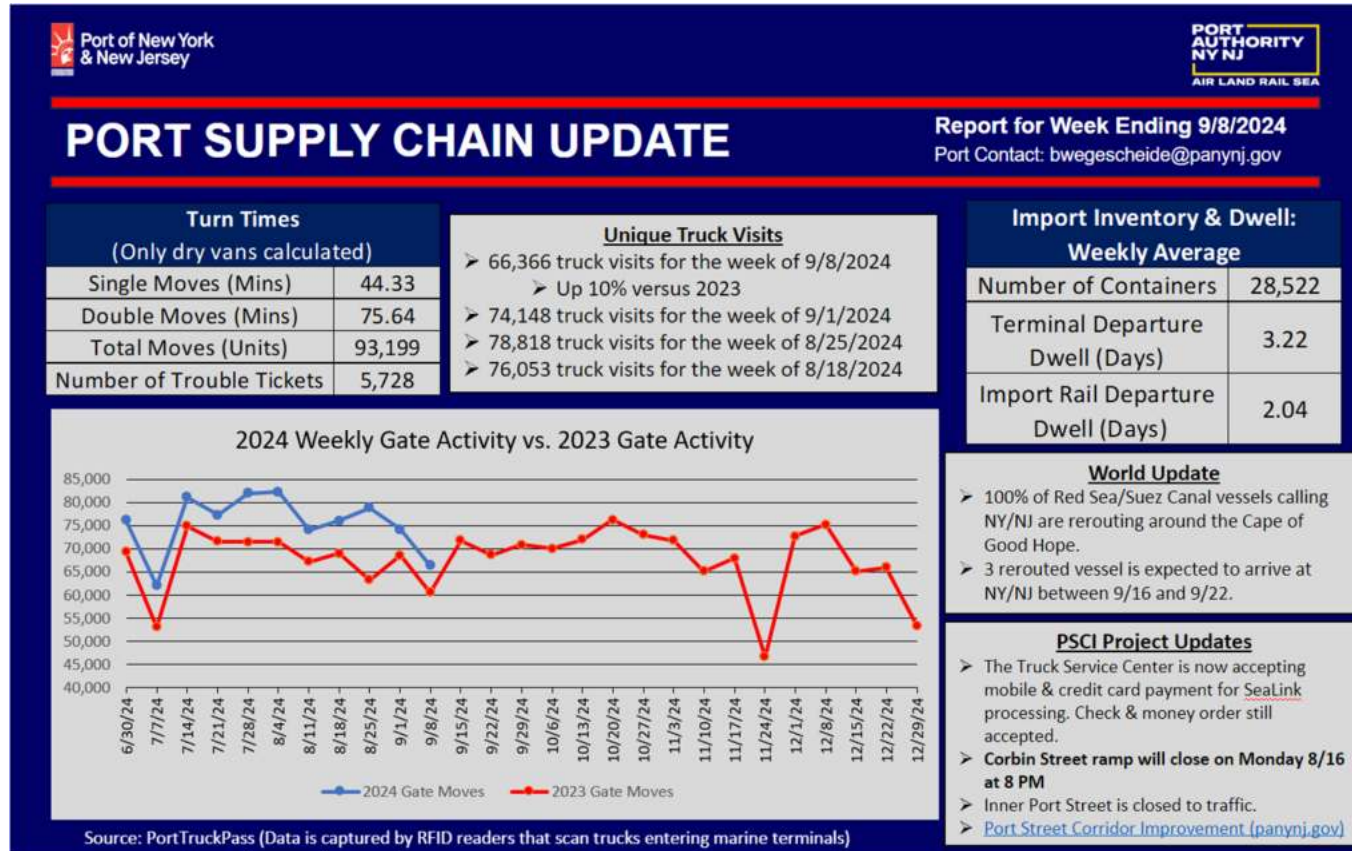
Port of New York & New Jersey

PORT AUTHORITY NY NJ
AIR LAND RAIL SEA

PORT SUPPLY CHAIN UPDATE

Report for Week Ending 9/8/2024
Port Contact: bwegescheide@panynj.gov

| Turn Times (Only dry vans calculated) | |
|---|---|
| Single Moves (Mins) | 44.33 |
| Double Moves (Mins) | 75.64 |
| Total Moves (Units) | 93,199 |
| Number of Trouble Tickets | 5,728 |

Unique Truck Visits
➢ 66,366 truck visits for the week of 9/8/2024
➢ Up 10% versus 2023
➢ 74,148 truck visits for the week of 9/1/2024
➢ 78,818 truck visits for the week of 8/25/2024
➢ 76,053 truck visits for the week of 8/18/2024

| Import Inventory & Dwell: Weekly Average | |
|---|---|
| Number of Containers | 28,522 |
| Terminal Departure Dwell (Days) | 3.22 |
| Import Rail Departure Dwell (Days) | 2.04 |

2024 Weekly Gate Activity vs. 2023 Gate Activity

85,000
80,000
75,000
70,000
65,000
60,000
55,000
50,000
45,000
40,000

6/30/24 7/7/24 7/14/24 7/21/24 7/28/24 8/4/24 8/11/24 8/18/24 8/25/24 9/1/24 9/8/24 9/15/24 9/22/24 9/29/24 10/6/24 10/13/24 10/20/24 10/27/24 11/3/24 11/10/24 11/17/24 11/24/24 12/1/24 12/8/24 12/15/24 12/22/24 12/29/24

2024 Gate Moves
2023 Gate Moves

World Update
➢ 100% of Red Sea/Suez Canal vessels calling NY/NJ are rerouting around the Cape of Good Hope.
➢ 3 rerouted vessel is expected to arrive at NY/NJ between 9/16 and 9/22.

PSCI Project Updates
➢ The Truck Service Center is now accepting mobile & credit card payment for SeaLink processing. Check & money order still accepted.
➢ Corbin Street ramp will close on Monday 8/16 at 8 PM
➢ Inner Port Street is closed to traffic.
➢ Port Street Corridor Improvement (panynj.gov)

Source: PortTruckPass (Data is captured by RFID readers that scan trucks entering marine terminals)